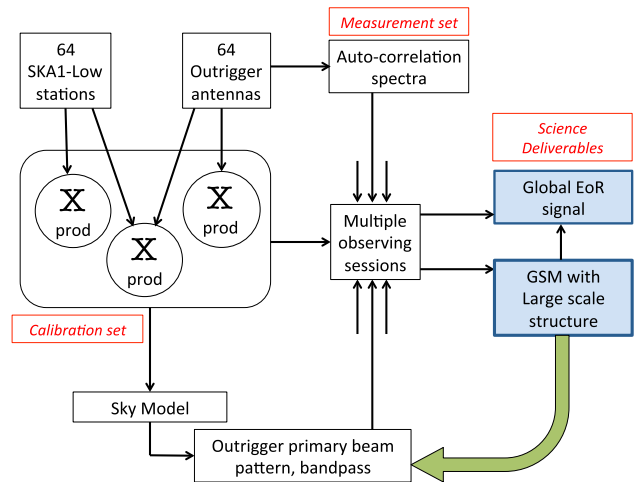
Measurement set

64 SKA1-Low stations

64 Outrigger antennas

Auto-correlation spectra

Science Deliverables

X prod

X prod

X prod

Multiple observing sessions

Global EoR signal

GSM with Large scale structure

Calibration set

Sky Model

Outrigger primary beam pattern, bandpass